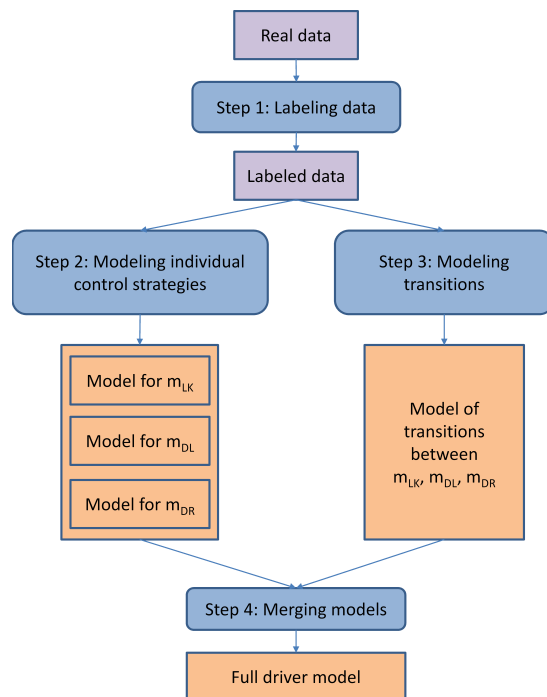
Real data

Step 1: Labeling data

Labeled data

Step 2: Modeling individual control strategies

Step 3: Modeling transitions

Model for $m_{LK}$

Model for $m_{DL}$

Model for $m_{DR}$

Model of transitions between $m_{LK}$, $m_{DL}$, $m_{DR}$

Step 4: Merging models

Full driver model